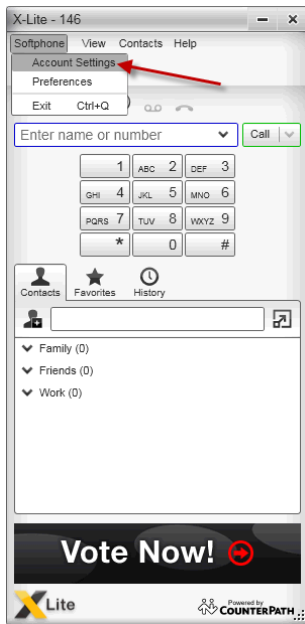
X-Lite - 146

Softphone View Contacts Help

Account Settings

Preferences

Exit Ctrl+Q

Enter name or number

Call

1
ABC 2
DEF 3
GHI 4
JKL 5
MNO 6
PQRS 7
TUV 8
WXYZ 9
*
0
#

Contacts Favorites History

Family (0)

Friends (0)

Work (0)

Vote Now!

X Lite

Powered by COUNTERPATH